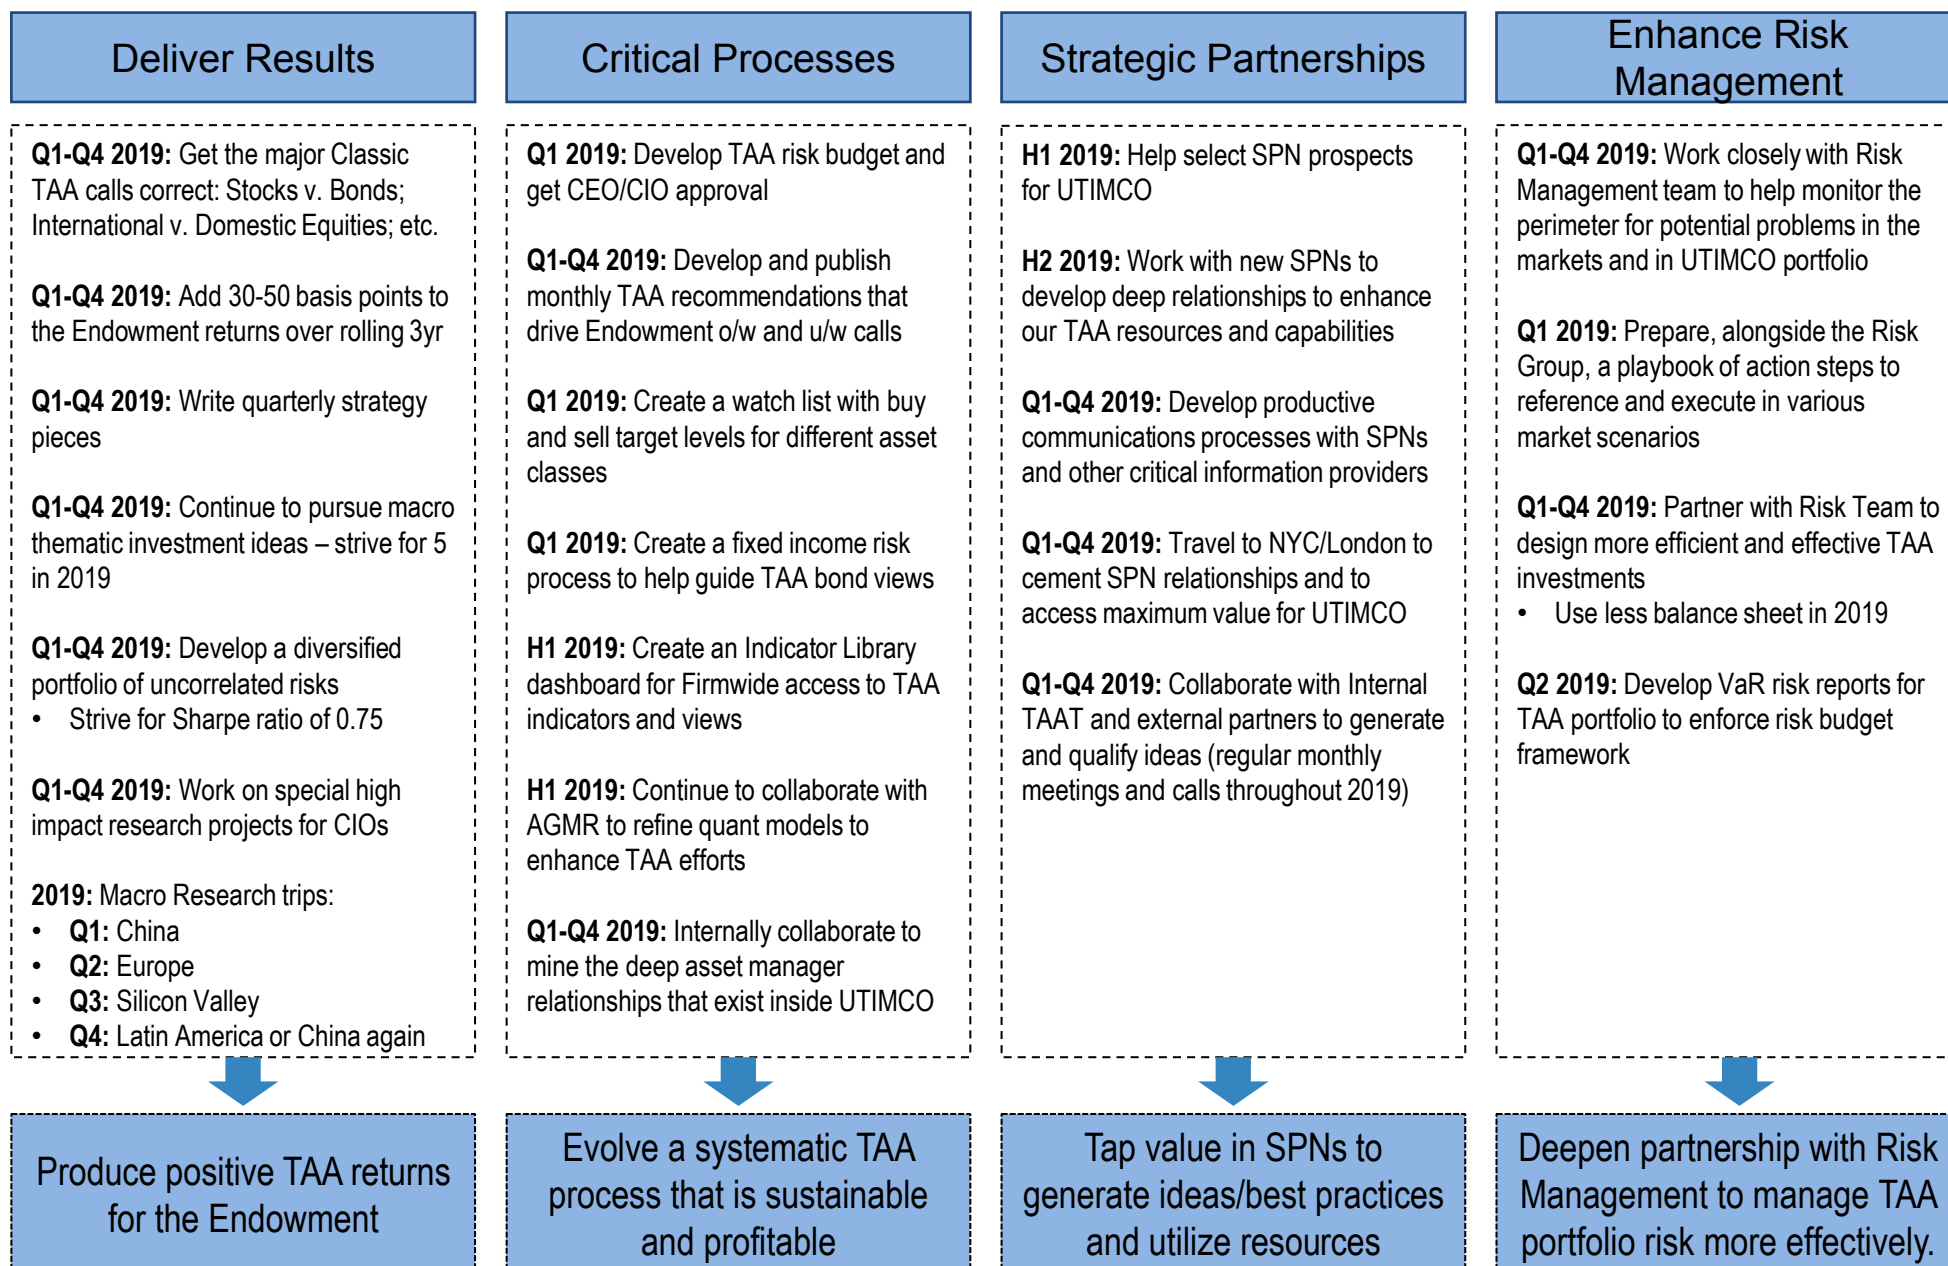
Deliver Results

**Q1-Q4 2019:** Get the major Classic TAA calls correct: Stocks v. Bonds; International v. Domestic Equities; etc.

**Q1-Q4 2019:** Add 30-50 basis points to the Endowment returns over rolling 3yr

**Q1-Q4 2019:** Write quarterly strategy pieces

**Q1-Q4 2019:** Continue to pursue macro thematic investment ideas – strive for 5 in 2019

**Q1-Q4 2019:** Develop a diversified portfolio of uncorrelated risks
- Strive for Sharpe ratio of 0.75

**Q1-Q4 2019:** Work on special high impact research projects for CIOs

**2019:** Macro Research trips:
- **Q1:** China
- **Q2:** Europe
- **Q3:** Silicon Valley
- **Q4:** Latin America or China again

Produce positive TAA returns for the Endowment

Critical Processes

**Q1 2019:** Develop TAA risk budget and get CEO/CIO approval

**Q1-Q4 2019:** Develop and publish monthly TAA recommendations that drive Endowment o/w and u/w calls

**Q1 2019:** Create a watch list with buy and sell target levels for different asset classes

**Q1 2019:** Create a fixed income risk process to help guide TAA bond views

**H1 2019:** Create an Indicator Library dashboard for Firmwide access to TAA indicators and views

**H1 2019:** Continue to collaborate with AGMR to refine quant models to enhance TAA efforts

**Q1-Q4 2019:** Internally collaborate to mine the deep asset manager relationships that exist inside UTIMCO

Evolve a systematic TAA process that is sustainable and profitable

Strategic Partnerships

**H1 2019:** Help select SPN prospects for UTIMCO

**H2 2019:** Work with new SPNs to develop deep relationships to enhance our TAA resources and capabilities

**Q1-Q4 2019:** Develop productive communications processes with SPNs and other critical information providers

**Q1-Q4 2019:** Travel to NYC/London to cement SPN relationships and to access maximum value for UTIMCO

**Q1-Q4 2019:** Collaborate with Internal TAAT and external partners to generate and qualify ideas (regular monthly meetings and calls throughout 2019)

Tap value in SPNs to generate ideas/best practices and utilize resources

Enhance Risk Management

**Q1-Q4 2019:** Work closely with Risk Management team to help monitor the perimeter for potential problems in the markets and in UTIMCO portfolio

**Q1 2019:** Prepare, alongside the Risk Group, a playbook of action steps to reference and execute in various market scenarios

**Q1-Q4 2019:** Partner with Risk Team to design more efficient and effective TAA investments
- Use less balance sheet in 2019

**Q2 2019:** Develop VaR risk reports for TAA portfolio to enforce risk budget framework

Deepen partnership with Risk Management to manage TAA portfolio risk more effectively.